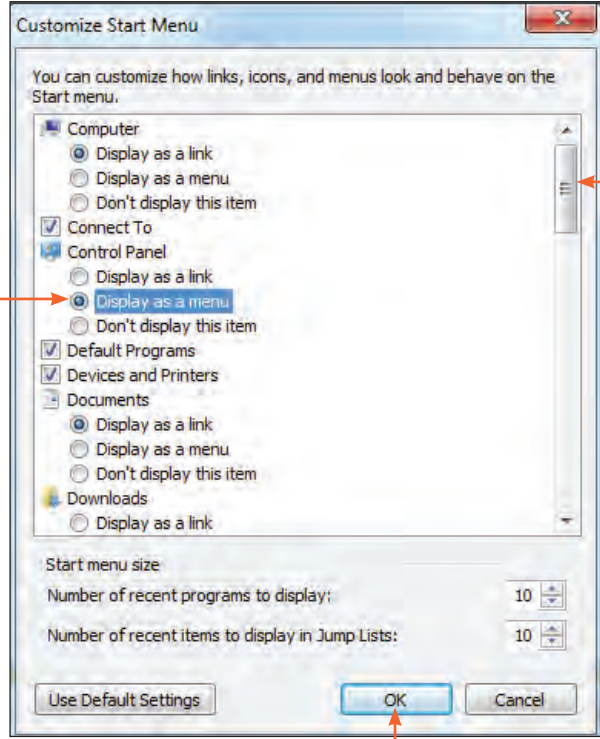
Customize Start Menu

You can customize how links, icons, and menus look and behave on the Start menu.

Computer
Display as a link
Display as a menu
Don't display this item
Connect To
Control Panel
Display as a link
Display as a menu
Don't display this item
Default Programs
Devices and Printers
Documents
Display as a link
Display as a menu
Don't display this item
Downloads
Display as a link

Start menu size
Number of recent programs to display: 10
Number of recent items to display in Jump Lists: 10

Use Default Settings
OK
Cancel